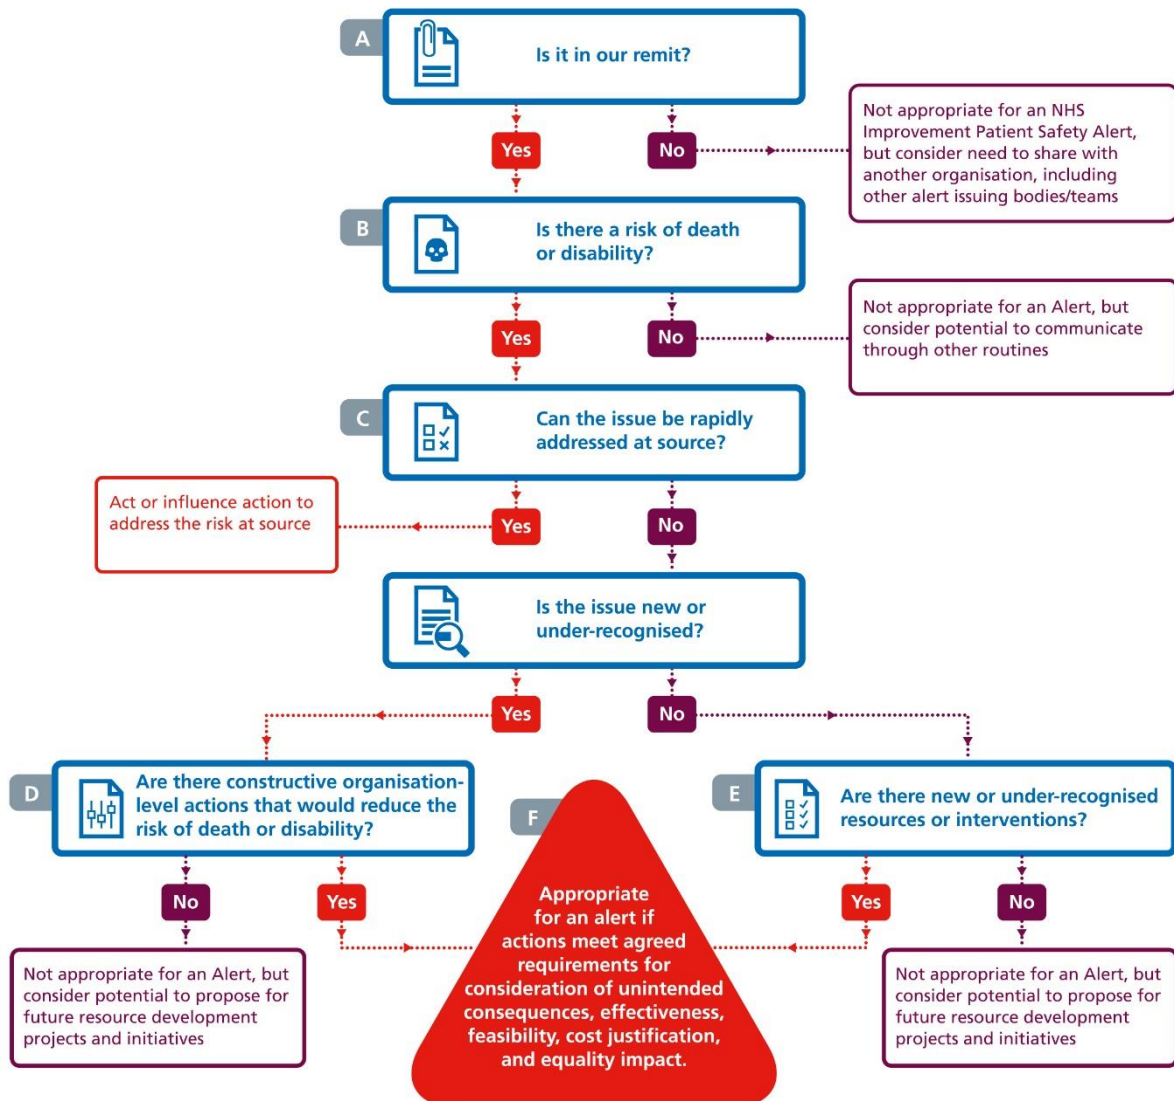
A

Is it in our remit?

Yes

No

Not appropriate for an NHS Improvement Patient Safety Alert, but consider need to share with another organisation, including other alert issuing bodies/teams

B

Is there a risk of death or disability?

Yes

No

Not appropriate for an Alert, but consider potential to communicate through other routines

C

Can the issue be rapidly addressed at source?

Act or influence action to address the risk at source

Yes

No

Is the issue new or under-recognised?

Yes

No

D

Are there constructive organisation-level actions that would reduce the risk of death or disability?

F

E

Are there new or under-recognised resources or interventions?

No

Yes

Appropriate for an alert if actions meet agreed requirements for consideration of unintended consequences, effectiveness, feasibility, cost justification, and equality impact.

Yes

No

Not appropriate for an Alert, but consider potential to propose for future resource development projects and initiatives

Not appropriate for an Alert, but consider potential to propose for future resource development projects and initiatives